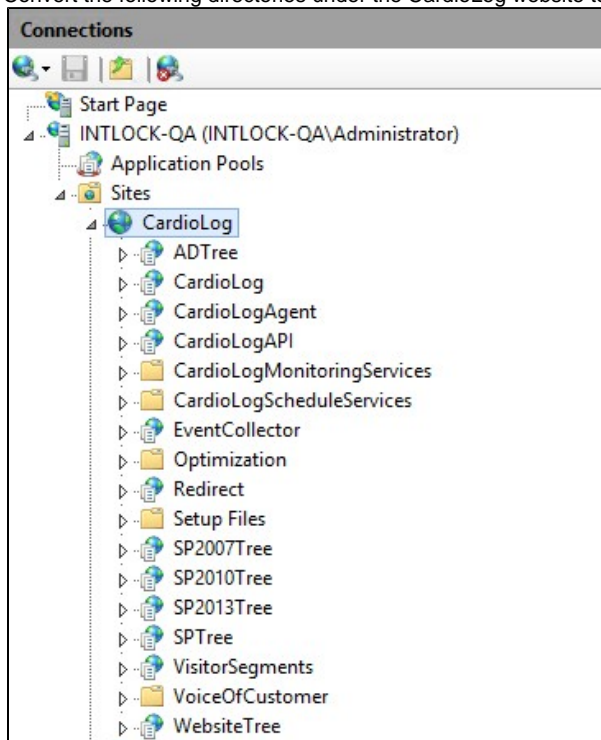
Convert the following directories under the CardioLog website to

Connections

Start Page
INTLOCK-QA (INTLOCK-QA\Administrator)
Application Pools
Sites
CardioLog
ADTree
CardioLog
CardioLogAgent
CardioLogAPI
CardioLogMonitoringServices
CardioLogScheduleServices
EventCollector
Optimization
Redirect
Setup Files
SP2007Tree
SP2010Tree
SP2013Tree
SPTree
VisitorSegments
VoiceOfCustomer
WebsiteTree